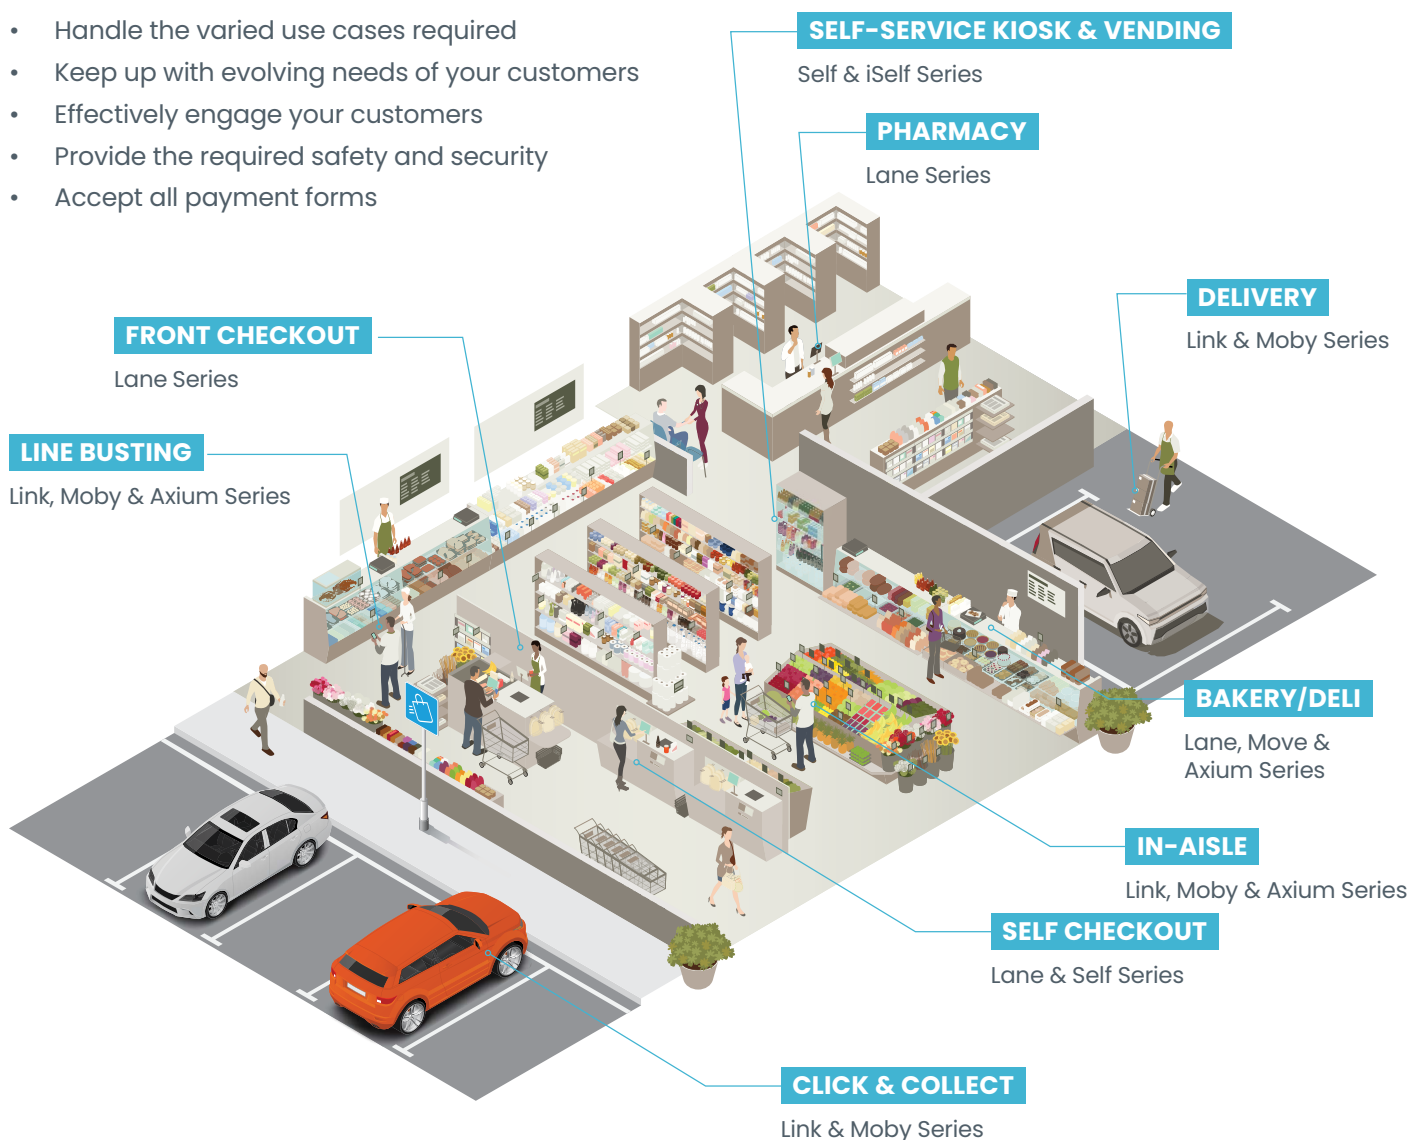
- Handle the varied use cases required
- Keep up with evolving needs of your customers
- Effectively engage your customers
- Provide the required safety and security
- Accept all payment forms

SELF-SERVICE KIOSK & VENDING
Self & iSelf Series

PHARMACY
Lane Series

DELIVERY
Link & Moby Series

FRONT CHECKOUT
Lane Series

LINE BUSTING
Link, Moby & Axium Series

BAKERY/DELI
Lane, Move & Axium Series

IN-AISLE
Link, Moby & Axium Series

SELF CHECKOUT
Lane & Self Series

CLICK & COLLECT
Link & Moby Series